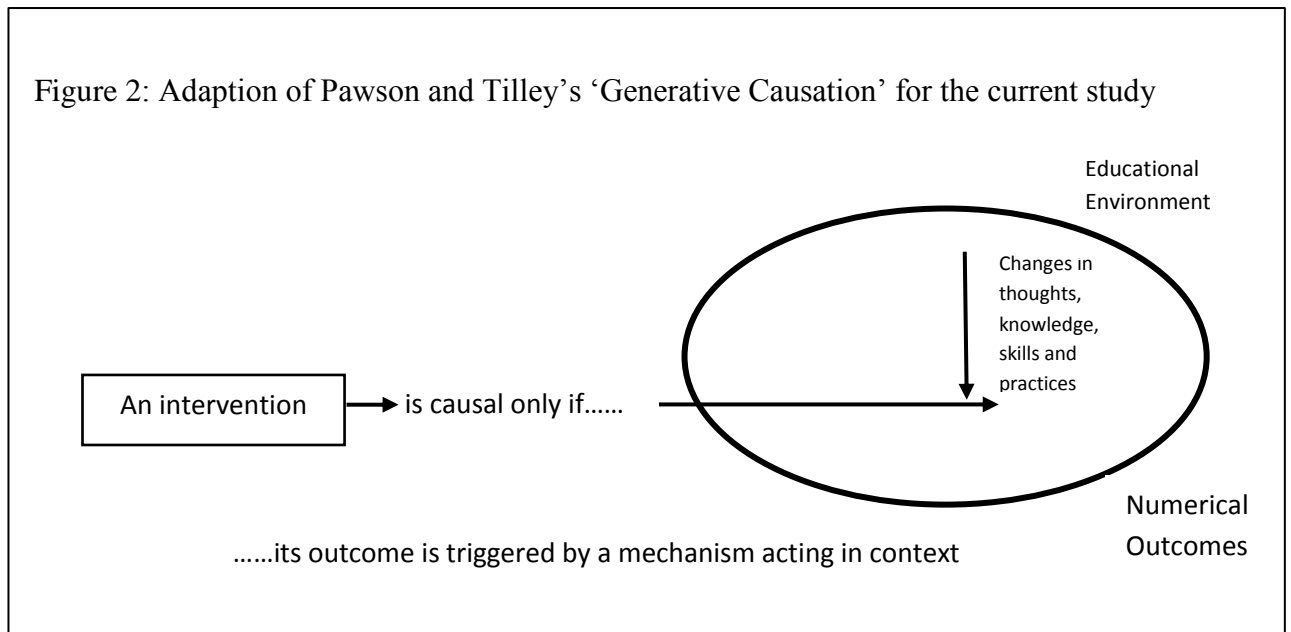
Figure 2: Adaption of Pawson and Tilley's 'Generative Causation' for the current study

Educational Environment

Changes in thoughts, knowledge, skills and practices

An intervention

is causal only if……

Numerical Outcomes

……its outcome is triggered by a mechanism acting in context